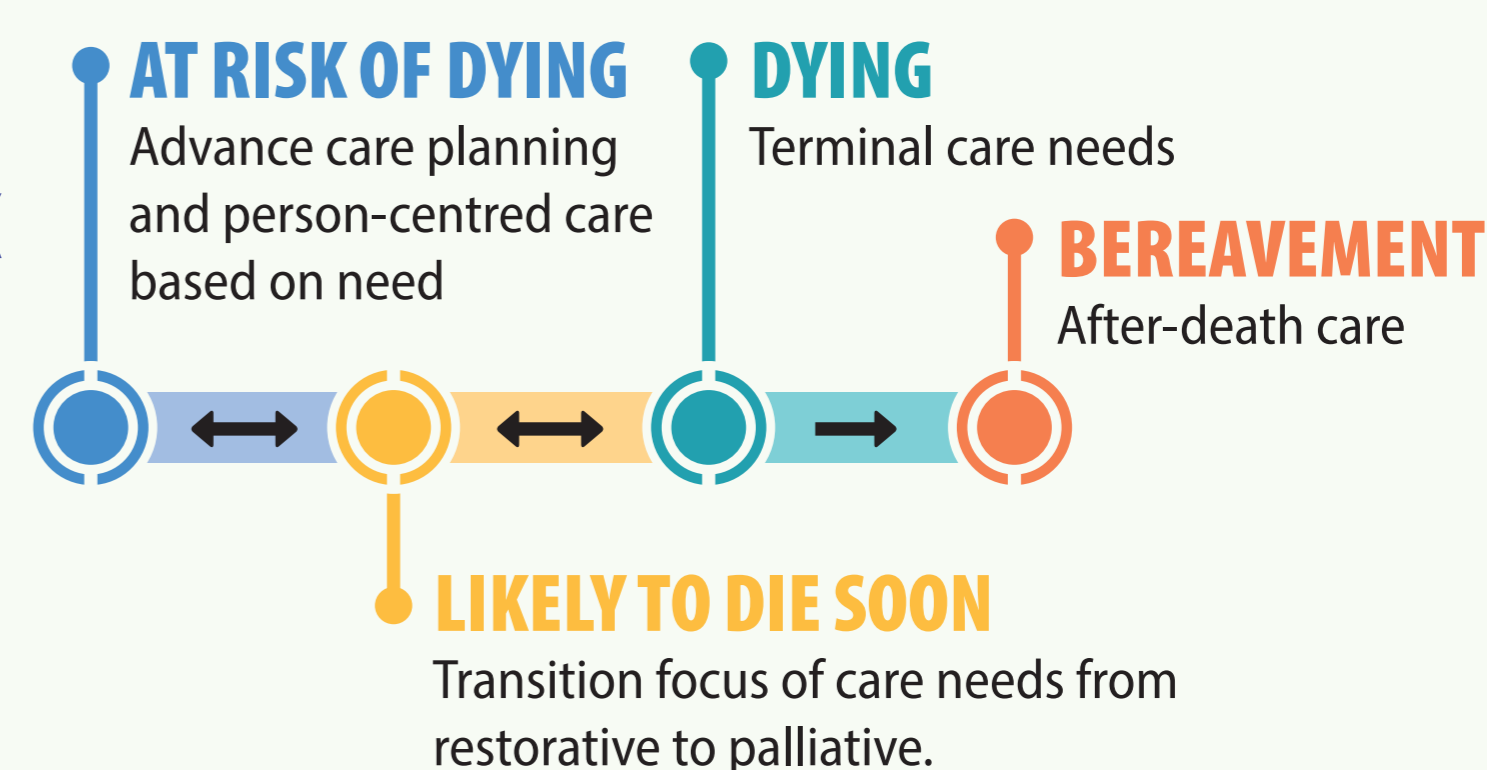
AT RISK OF DYING
Advance care planning and person-centred care based on need

DYING
Terminal care needs

BEREAVEMENT
After-death care

LIKELY TO DIE SOON
Transition focus of care needs from restorative to palliative.